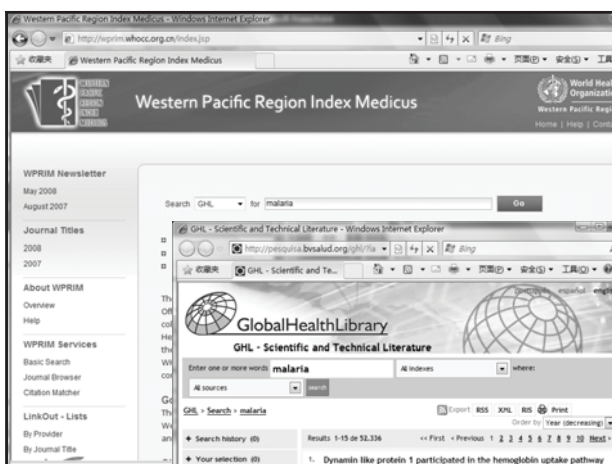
Western Pacific Region Index Medicus - Windows Internet Explorer

http://wprim.whocc.org.cn/index.jsp

Bing

收藏夹

Western Pacific Region Index Medicus

页面(P) 安全(S) 工具

WESTERN PACIFIC REGION INDEX MEDICUS

Western Pacific Region Index Medicus

World Heal Organizati

Western Pacific Regi

Home | Help | Cont

WPRIM Newsletter

May 2008

August 2007

Journal Titles

2008

2007

About WPRIM

Overview

Help

WPRIM Services

Basic Search

Journal Browser

Citation Matcher

LinkOut - Lists

By Provider

By Journal Title

Search GHL for malaria

Go

GHL - Scientific and Technical Literature - Windows Internet Explorer

http://pesquisa.bvsalud.org/ghl/?la

Bing

收藏夹

GHL - Scientific and Te...

页面(P) 安全(S) 工具(O)

português español engl

GlobalHealthLibrary

GHL - Scientific and Technical Literature

Enter one or more words malaria

All indexes

where:

All sources

search

GHL > Search > malaria

Export RSS XML RIS Print

Order by Year (decreasing)

+ Search history (0)

+ Your selection (0)

Results 1-15 de 52.336

<< First < Previous 1 2 3 4 5 6 7 8 9 10 Next >

1. Dynamin like protein 1 participated in the hemoglobin uptake pathway